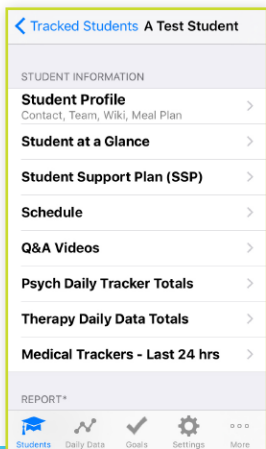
< Tracked Students A Test Student

STUDENT INFORMATION

Student Profile
Contact, Team, Wiki, Meal Plan

Student at a Glance

Student Support Plan (SSP)

Schedule

Q&A Videos

Psych Daily Tracker Totals

Therapy Daily Data Totals

Medical Trackers - Last 24 hrs

REPORT*

Students Daily Data Goals Settings More